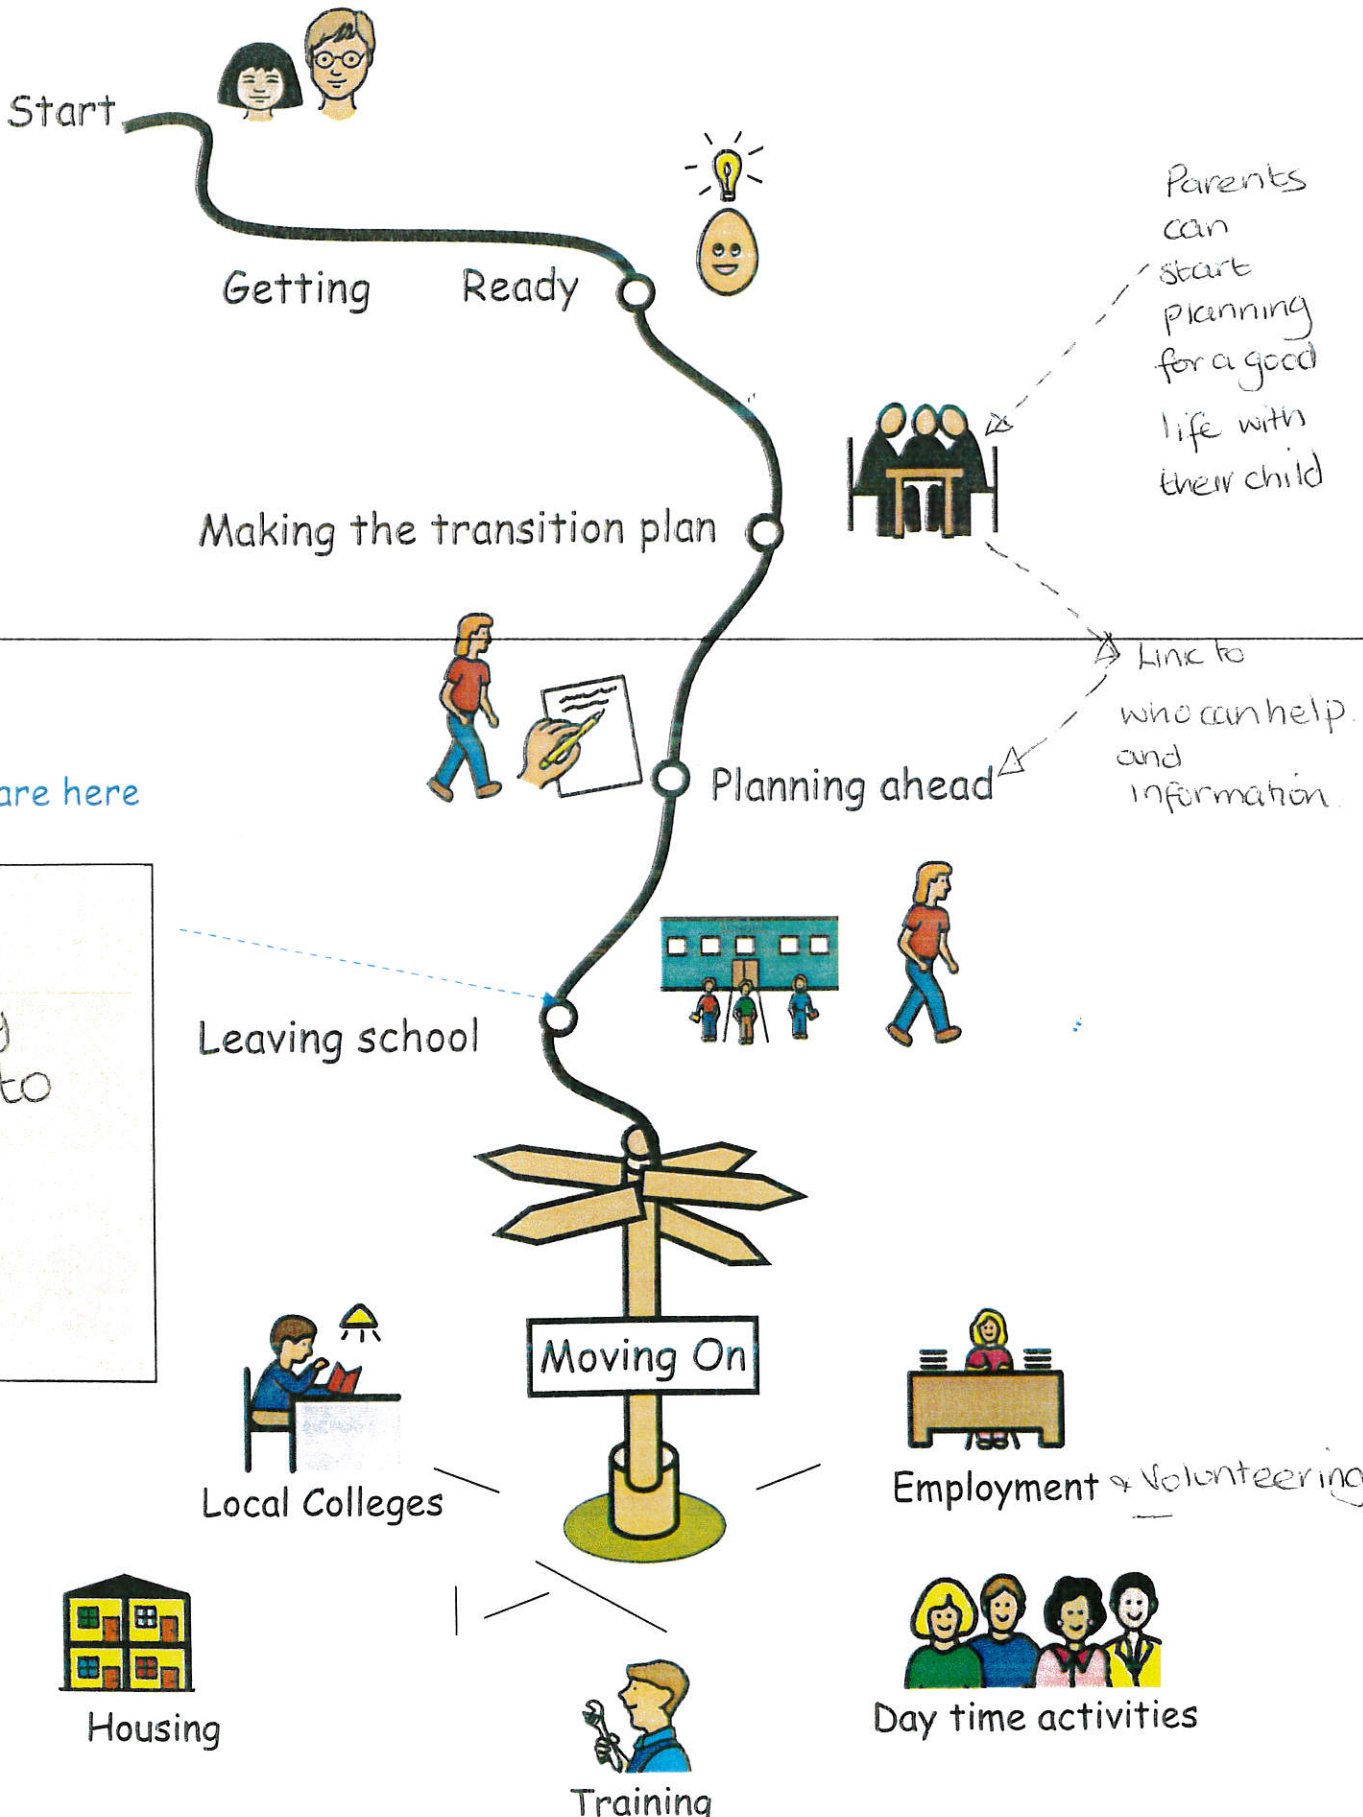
Start

Getting Ready

Parents can start planning for a good life with their child

Making the transition plan

Link to who can help and information

are here

Planning ahead

g
to

Leaving school

Moving On

Local Colleges

Employment & Volunteering

Housing

Day time activities

Training